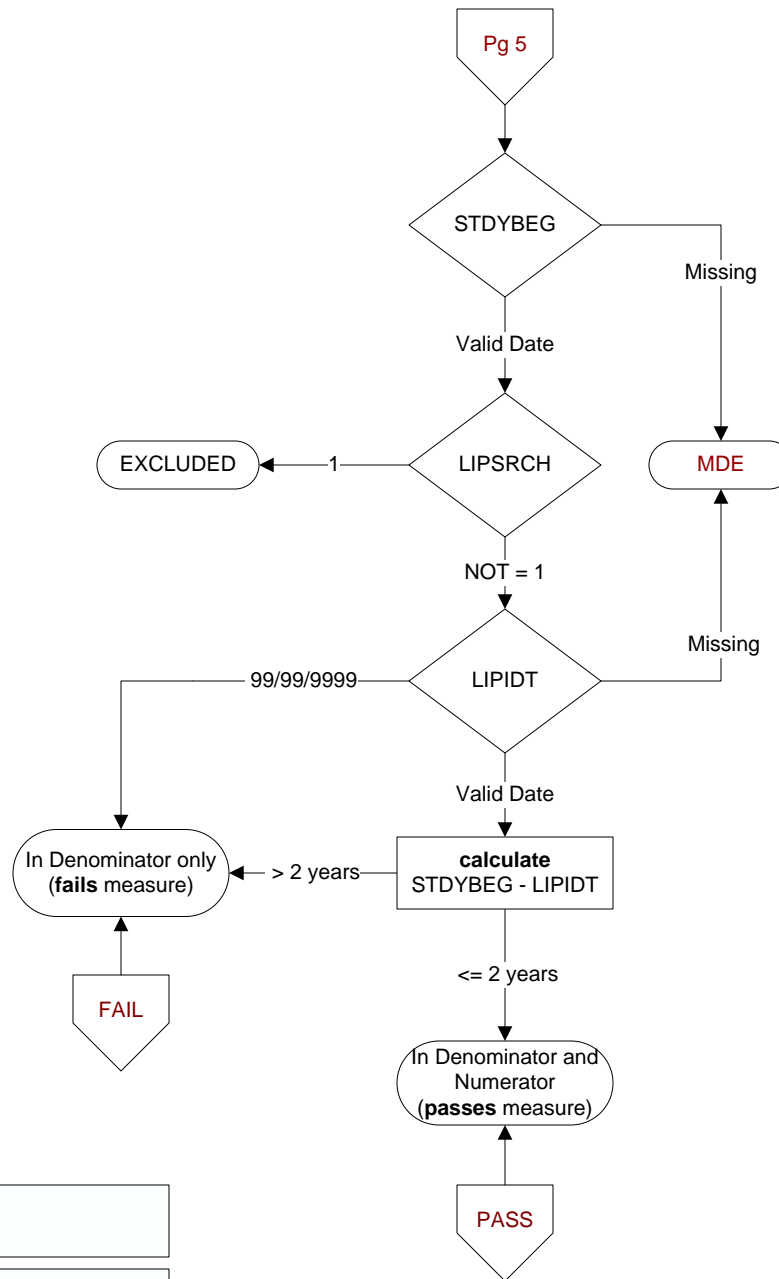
Pg 5

STDYBEG

Missing

Valid Date

EXCLUDED

1

LIPSRCH

MDE

NOT = 1

Missing

99/99/9999

LIPIDT

Valid Date

In Denominator only (**fails** measure)

> 2 years

**calculate** STDYBEG - LIPIDT

FAIL

<= 2 years

In Denominator and Numerator (**passes** measure)

PASS